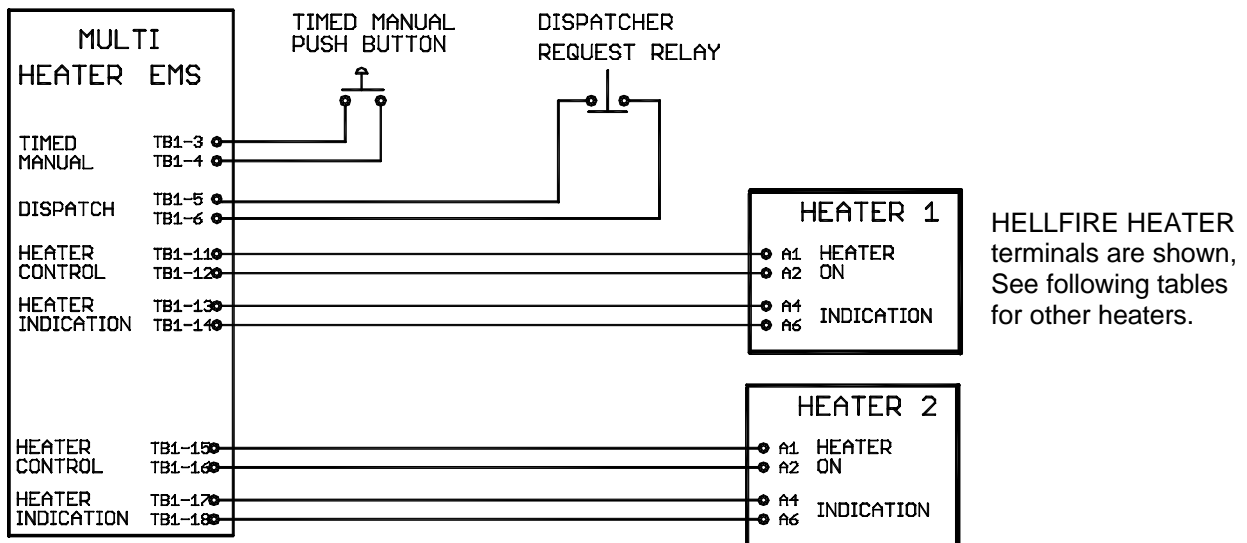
MULTI HEATER EMS

TIMED MANUAL PUSH BUTTON

DISPATCHER REQUEST RELAY

TIMED MANUAL TB1-3 TB1-4

DISPATCH TB1-5 TB1-6

HEATER CONTROL TB1-11 TB1-12

HEATER INDICATION TB1-13 TB1-14

HEATER 1

A1 A2 HEATER ON

A4 A6 INDICATION

HELLFIRE HEATER terminals are shown, See following tables for other heaters.

HEATER CONTROL TB1-15 TB1-16

HEATER INDICATION TB1-17 TB1-18

HEATER 2

A1 A2 HEATER ON

A4 A6 INDICATION